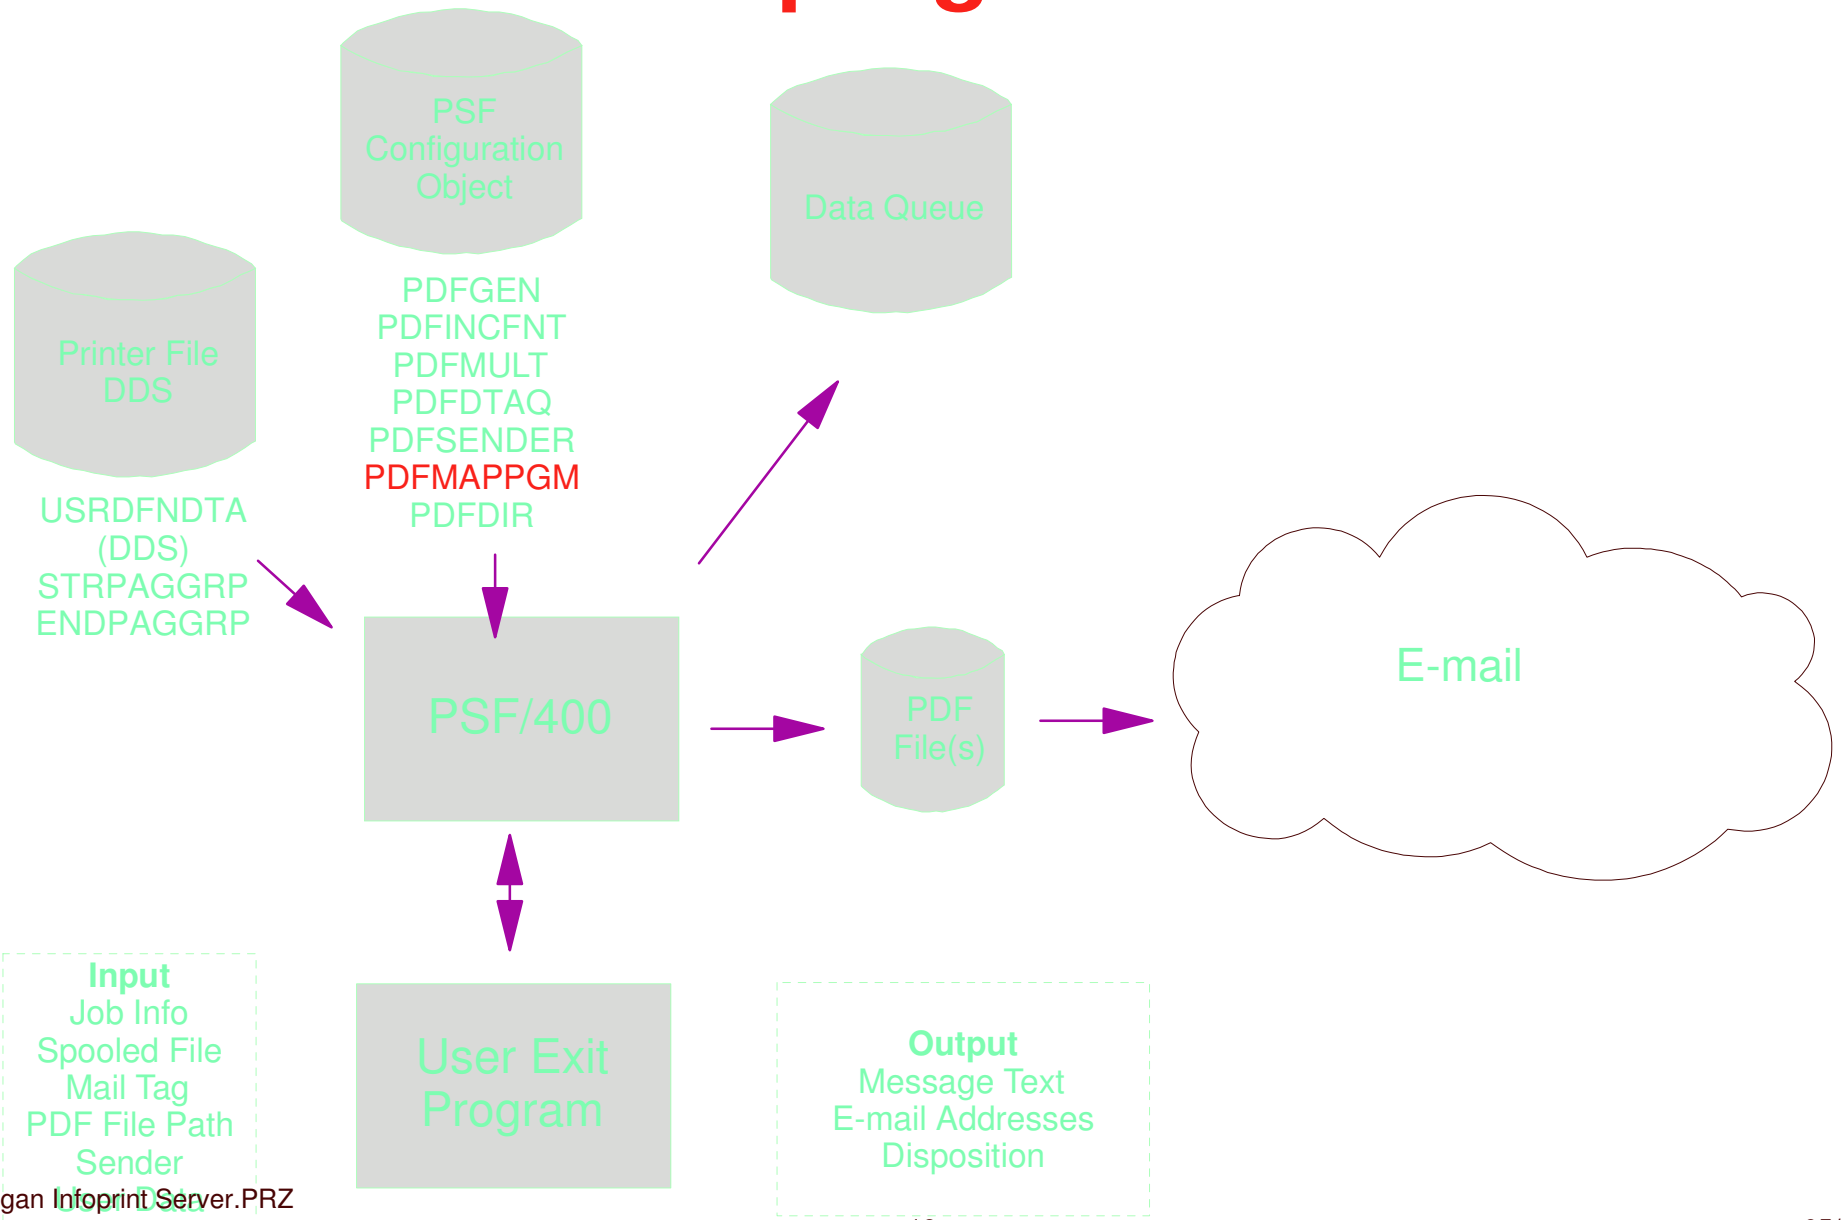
PSF Configuration Object

Data Queue

Printer File DDS

PDFGEN
PDFINCFNT
PDFMULT
PDFDTAQ
PDFSENDER
PDFMAPPGM
PDFDIR

USRDFNDTA (DDS)
STRPAGGRP
ENDPAGGRP

PSF/400

PDF File(s)

E-mail

Input
Job Info
Spooled File
Mail Tag
PDF File Path
Sender
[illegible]

User Exit Program

Output
Message Text
E-mail Addresses
Disposition

gan Infoprint Server.PRZ